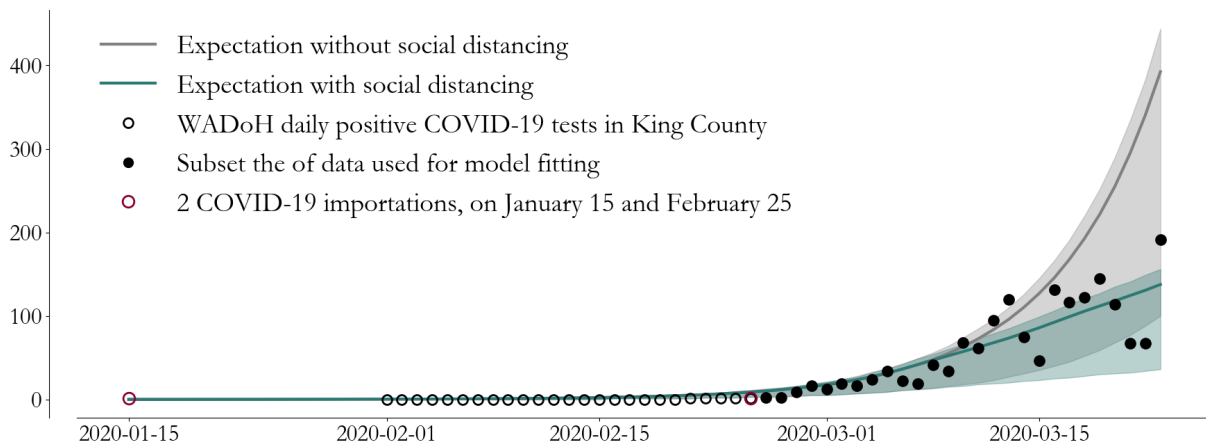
Expectation without social distancing
Expectation with social distancing
WADoH daily positive COVID-19 tests in King County
Subset the of data used for model fitting
2 COVID-19 importations, on January 15 and February 25

400
300
200
100
0

2020-01-15
2020-02-01
2020-02-15
2020-03-01
2020-03-15